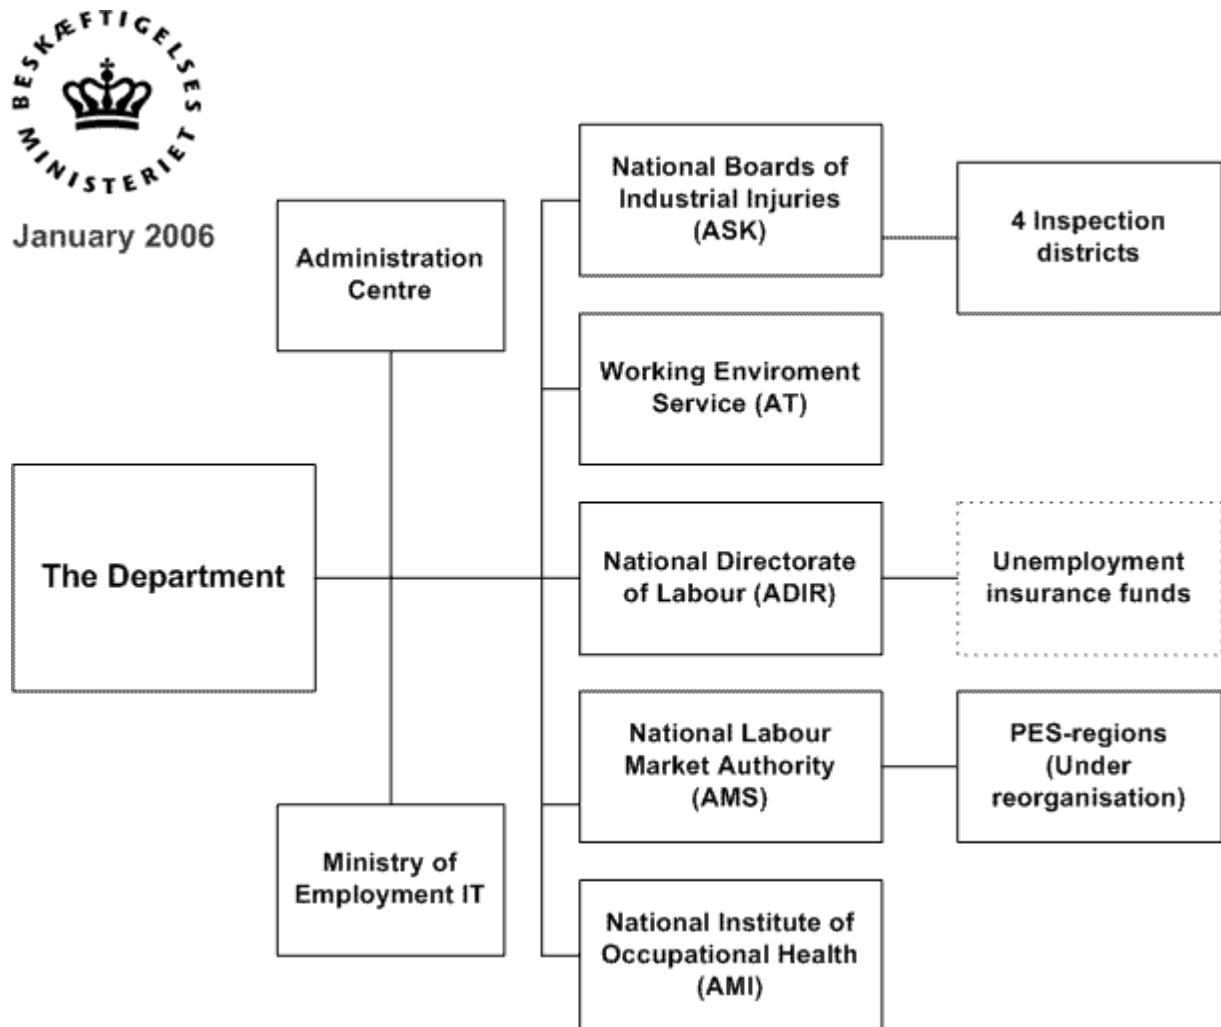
BESKÆFTIGELSES MINISTERIET

January 2006

Administration Centre

The Department

Ministry of Employment IT

National Boards of Industrial Injuries (ASK)

4 Inspection districts

Working Enviroment Service (AT)

National Directorate of Labour (ADIR)

Unemployment insurance funds

National Labour Market Authority (AMS)

PES-regions (Under reorganisation)

National Institute of Occupational Health (AMI)